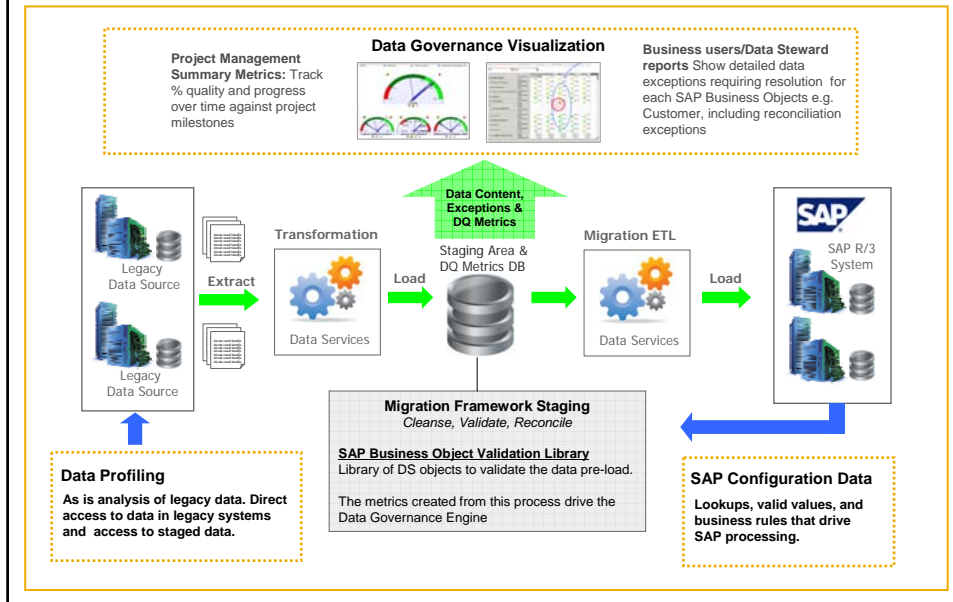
Data Governance Visualization

**Project Management Summary Metrics:** Track % quality and progress over time against project milestones

**Business users/Data Steward reports** Show detailed data exceptions requiring resolution for each SAP Business Objects e.g. Customer, including reconciliation exceptions

Data Content, Exceptions & DQ Metrics

Legacy Data Source

Extract

Legacy Data Source

Transformation

Data Services

Load

Staging Area & DQ Metrics DB

Migration ETL

Data Services

Load

SAP

SAP R/3 System

Migration Framework Staging
*Cleanse, Validate, Reconcile*

SAP Business Object Validation Library
Library of DS objects to validate the data pre-load.

The metrics created from this process drive the Data Governance Engine

Data Profiling

As is analysis of legacy data. Direct access to data in legacy systems and access to staged data.

SAP Configuration Data

Lookups, valid values, and business rules that drive SAP processing.